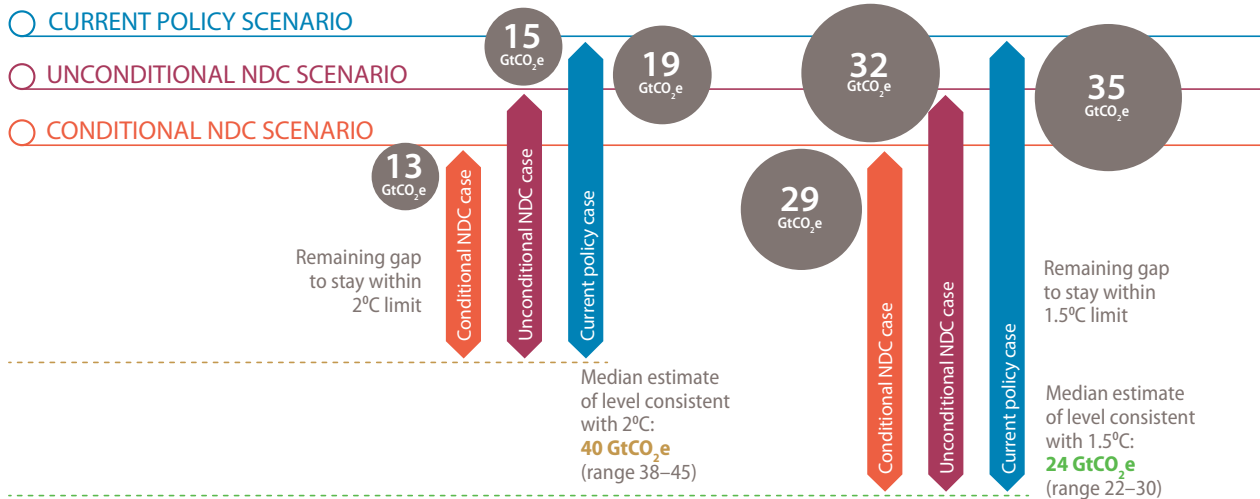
CURRENT POLICY SCENARIO

UNCONDITIONAL NDC SCENARIO

CONDITIONAL NDC SCENARIO

15 $GtCO_2e$

19 $GtCO_2e$

32 $GtCO_2e$

35 $GtCO_2e$

13 $GtCO_2e$

29 $GtCO_2e$

Conditional NDC case

Unconditional NDC case

Current policy case

Remaining gap to stay within 2ºC limit

Median estimate of level consistent with 2ºC: 40 $GtCO_2e$ (range 38–45)

Conditional NDC case

Unconditional NDC case

Current policy case

Remaining gap to stay within 1.5ºC limit

Median estimate of level consistent with 1.5ºC: 24 $GtCO_2e$ (range 22–30)